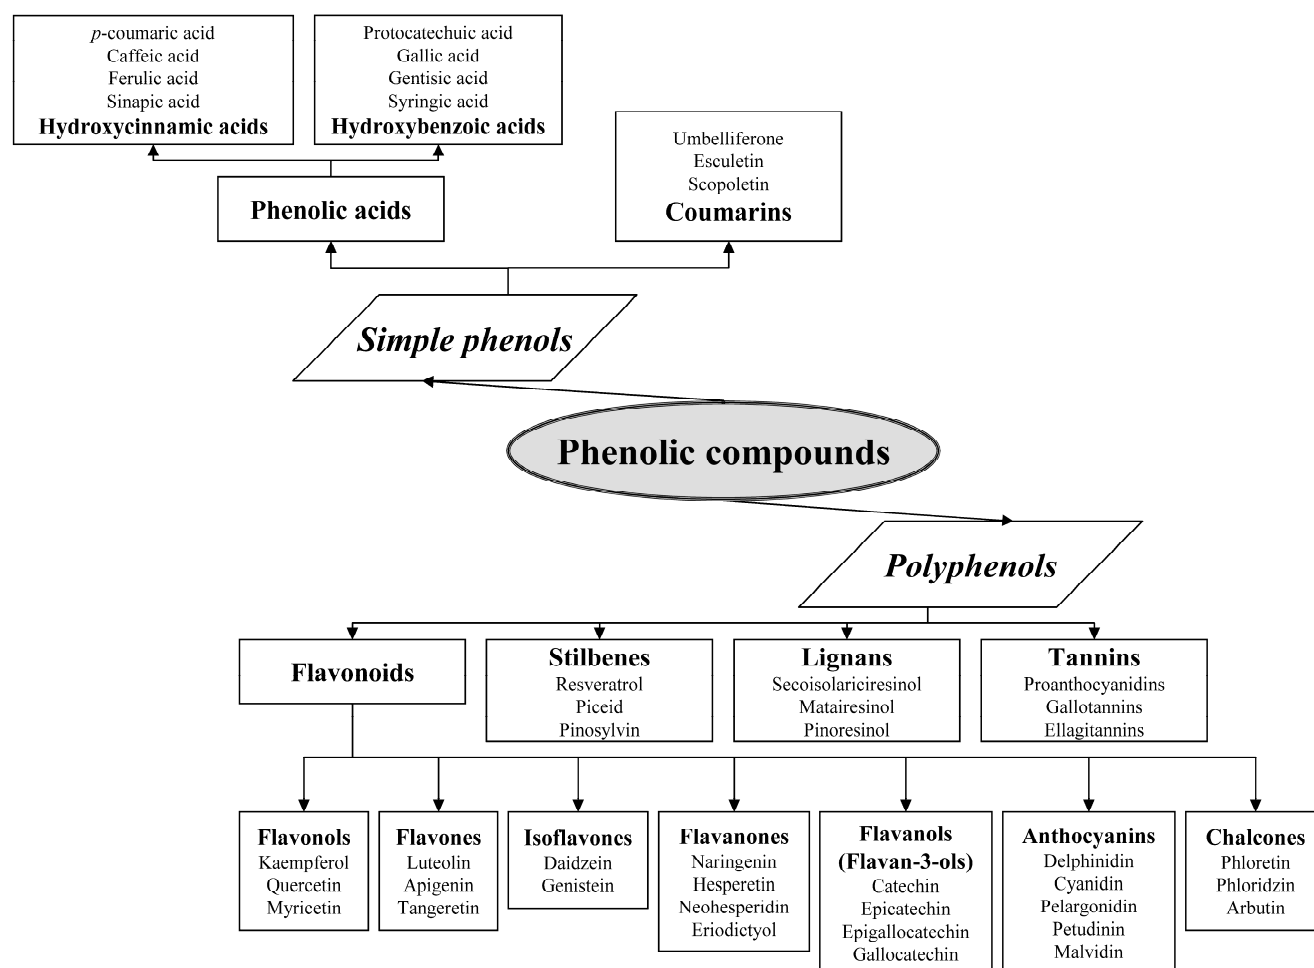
*p*-coumaric acid
Caffeic acid
Ferulic acid
Sinapic acid
**Hydroxycinnamic acids**

Protocatechuic acid
Gallic acid
Gentisic acid
Syringic acid
**Hydroxybenzoic acids**

Umbelliferone
Esculetin
Scopoletin
**Coumarins**

**Phenolic acids**

***Simple phenols***

**Phenolic compounds**

***Polyphenols***

**Flavonoids**

**Stilbenes**
Resveratrol
Piceid
Pinosylvin

**Lignans**
Secoisolariciresinol
Matairesinol
Pinoresinol

**Tannins**
Proanthocyanidins
Gallotannins
Ellagitannins

**Flavonols**
Kaempferol
Quercetin
Myricetin

**Flavones**
Luteolin
Apigenin
Tangeretin

**Isoflavones**
Daidzein
Genistein

**Flavanones**
Naringenin
Hesperetin
Neohesperidin
Eriodictyol

**Flavanols (Flavan-3-ols)**
Catechin
Epicatechin
Epigallocatechin
Gallocatechin

**Anthocyanins**
Delphinidin
Cyanidin
Pelargonidin
Petudinin
Malvidin

**Chalcones**
Phloretin
Phloridzin
Arbutin